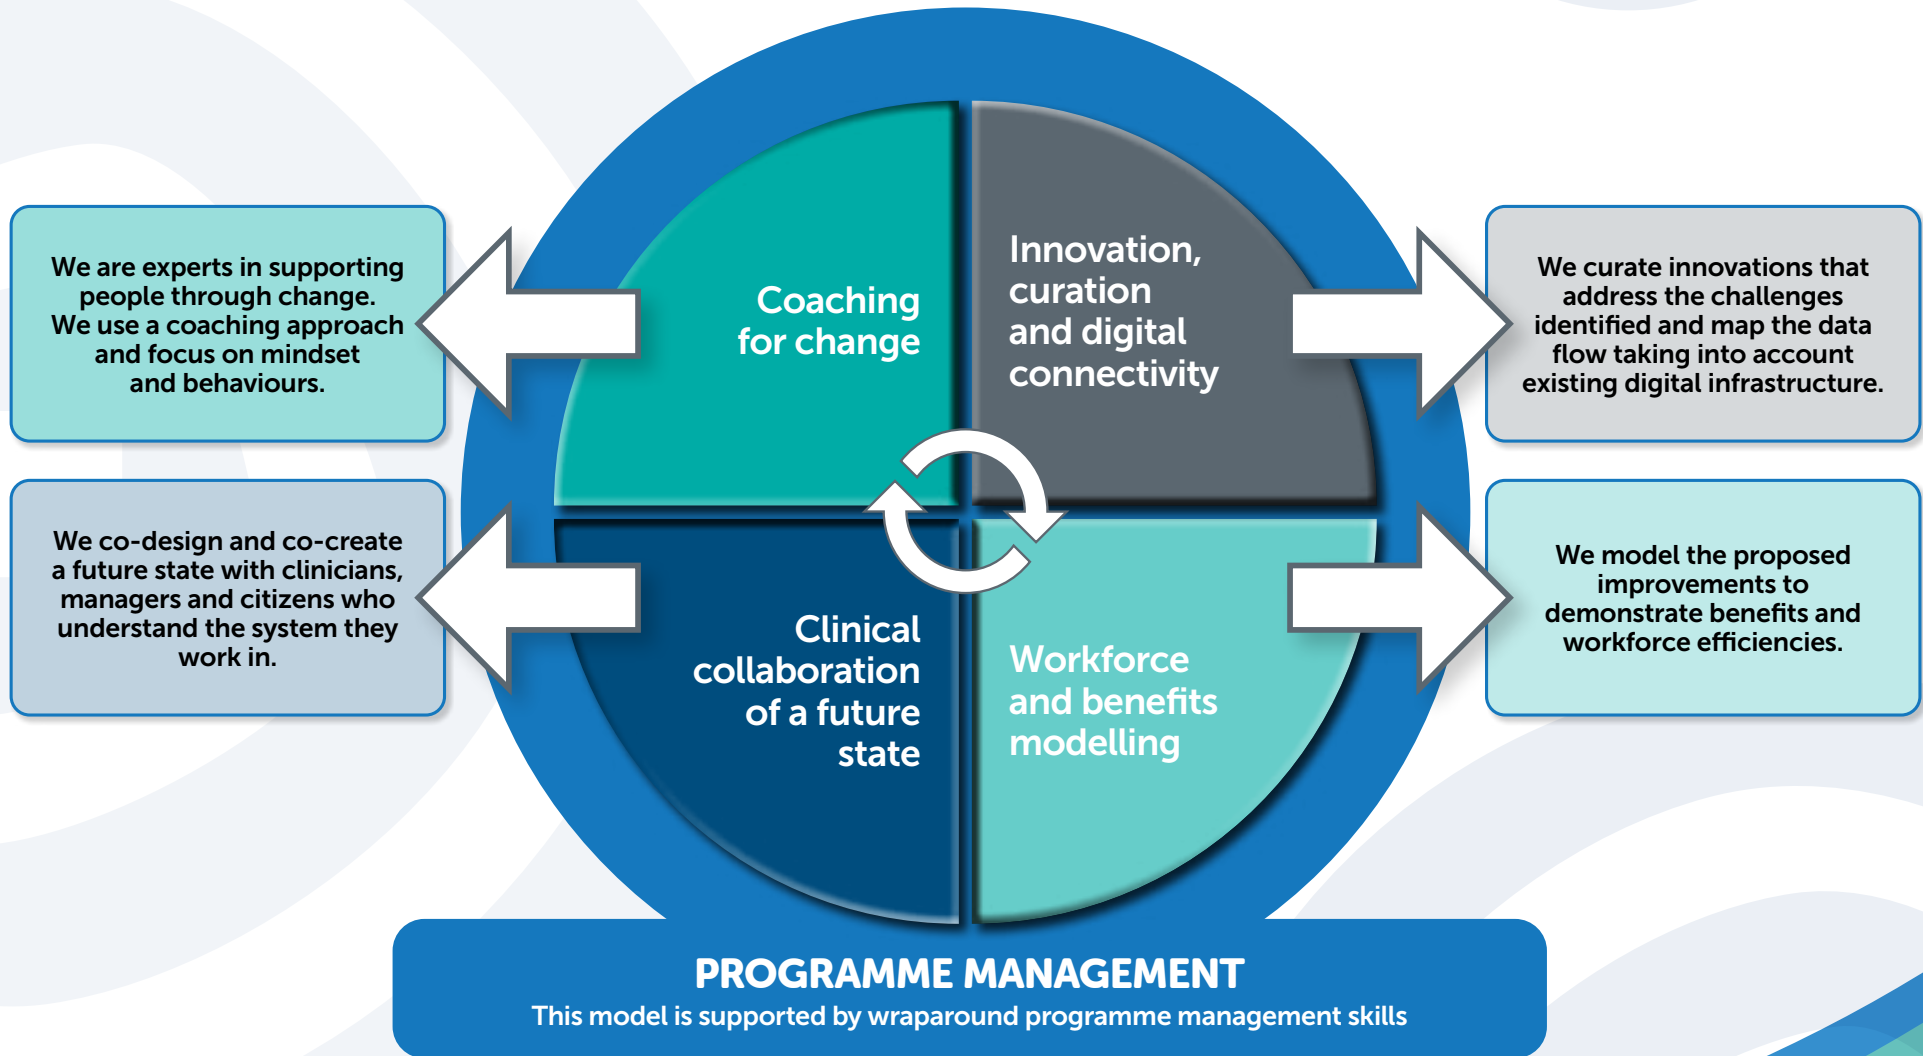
We are experts in supporting people through change. We use a coaching approach and focus on mindset and behaviours.

Coaching for change

Innovation, curation and digital connectivity

We curate innovations that address the challenges identified and map the data flow taking into account existing digital infrastructure.

We co-design and co-create a future state with clinicians, managers and citizens who understand the system they work in.

Clinical collaboration of a future state

Workforce and benefits modelling

We model the proposed improvements to demonstrate benefits and workforce efficiencies.

PROGRAMME MANAGEMENT
This model is supported by wraparound programme management skills